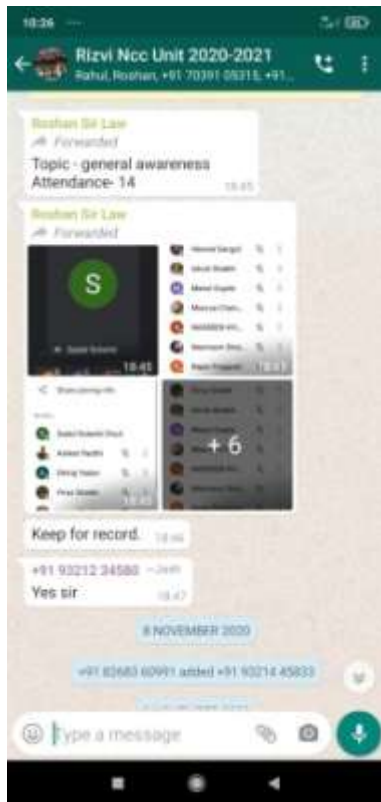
18:26

Rizvi Ncc Unit 2020-2021
Rahul, Roshan, +91 70391 05315, +91...

Roshan Sir Law
Forwarded
Topic - general awareness
Attendance- 14
18:45

Roshan Sir Law
Forwarded

S

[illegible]

18:45

Share joining info

+ 6

Keep for record. 18:46

+91 93212 34580 ~Jash
Yes sir
18:47

8 NOVEMBER 2020

+91 82683 60991 added +91 93214 45833

Type a message